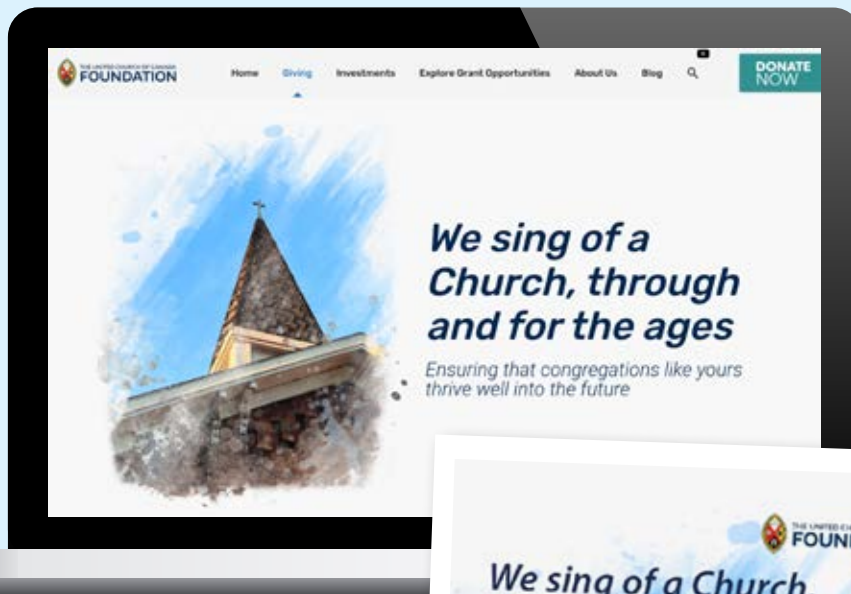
THE UNITED CHURCH OF CANADA FOUNDATION

Home Giving Investments Explore Grant Opportunities About Us Blog

DONATE NOW

We sing of a Church, through and for the ages

Ensuring that congregations like yours thrive well into the future

THE UNITED CH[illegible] FOUN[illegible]

We sing of a Church